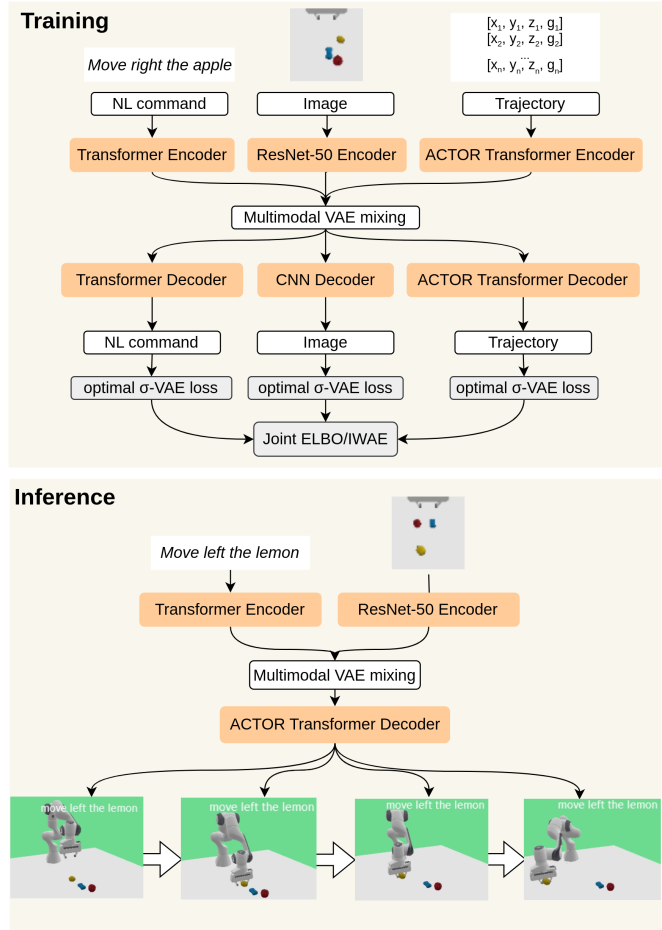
Training

Move right the apple

$[x_1, y_1, z_1, g_1]$
$[x_2, y_2, z_2, g_2]$
$\cdots$
$[x_n, y_n, z_n, g_n]$

NL command

Image

Trajectory

Transformer Encoder

ResNet-50 Encoder

ACTOR Transformer Encoder

Multimodal VAE mixing

Transformer Decoder

CNN Decoder

ACTOR Transformer Decoder

NL command

Image

Trajectory

optimal σ-VAE loss

optimal σ-VAE loss

optimal σ-VAE loss

Joint ELBO/IWAE

Inference

Move left the lemon

Transformer Encoder

ResNet-50 Encoder

Multimodal VAE mixing

ACTOR Transformer Decoder

move left the lemon

move left the lemon

move left the lemon

move left the lemon